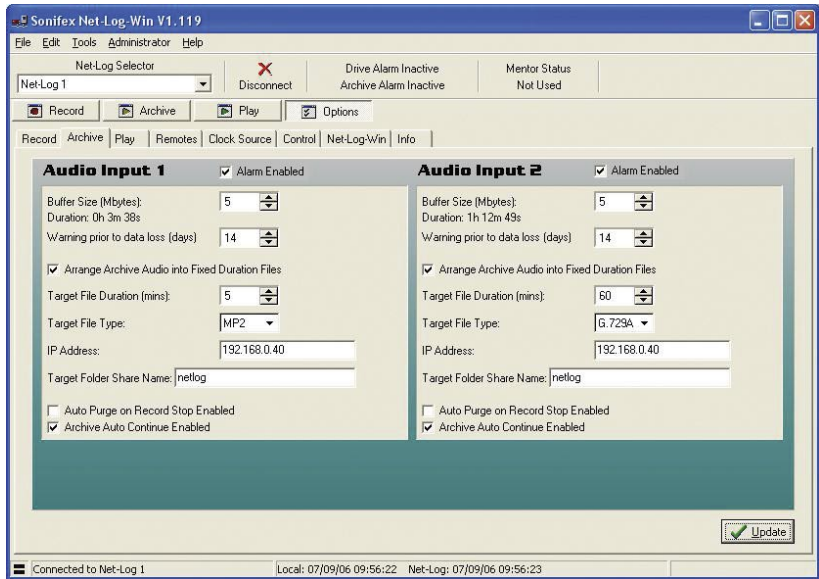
Sonifex Net-Log-Win V1.119

File Edit Tools Administrator Help

Net-Log Selector
Net-Log 1

Disconnect

Drive Alarm Inactive
Archive Alarm Inactive

Mentor Status
Not Used

Record Archive Play Options

Record Archive Play Remotes Clock Source Control Net-Log-Win Info

Audio Input 1
Alarm Enabled

Buffer Size (Mbytes): 5
Duration: 0h 3m 38s

Warning prior to data loss (days) 14

Arrange Archive Audio into Fixed Duration Files

Target File Duration (mins): 5

Target File Type: MP2

IP Address: 192.168.0.40

Target Folder Share Name: netlog

Auto Purge on Record Stop Enabled
Archive Auto Continue Enabled

Audio Input 2
Alarm Enabled

Buffer Size (Mbytes): 5
Duration: 1h 12m 49s

Warning prior to data loss (days) 14

Arrange Archive Audio into Fixed Duration Files

Target File Duration (mins): 60

Target File Type: G.729A

IP Address: 192.168.0.40

Target Folder Share Name: netlog

Auto Purge on Record Stop Enabled
Archive Auto Continue Enabled

Update

Connected to Net-Log 1
Local: 07/09/06 09:56:22 Net-Log: 07/09/06 09:56:23